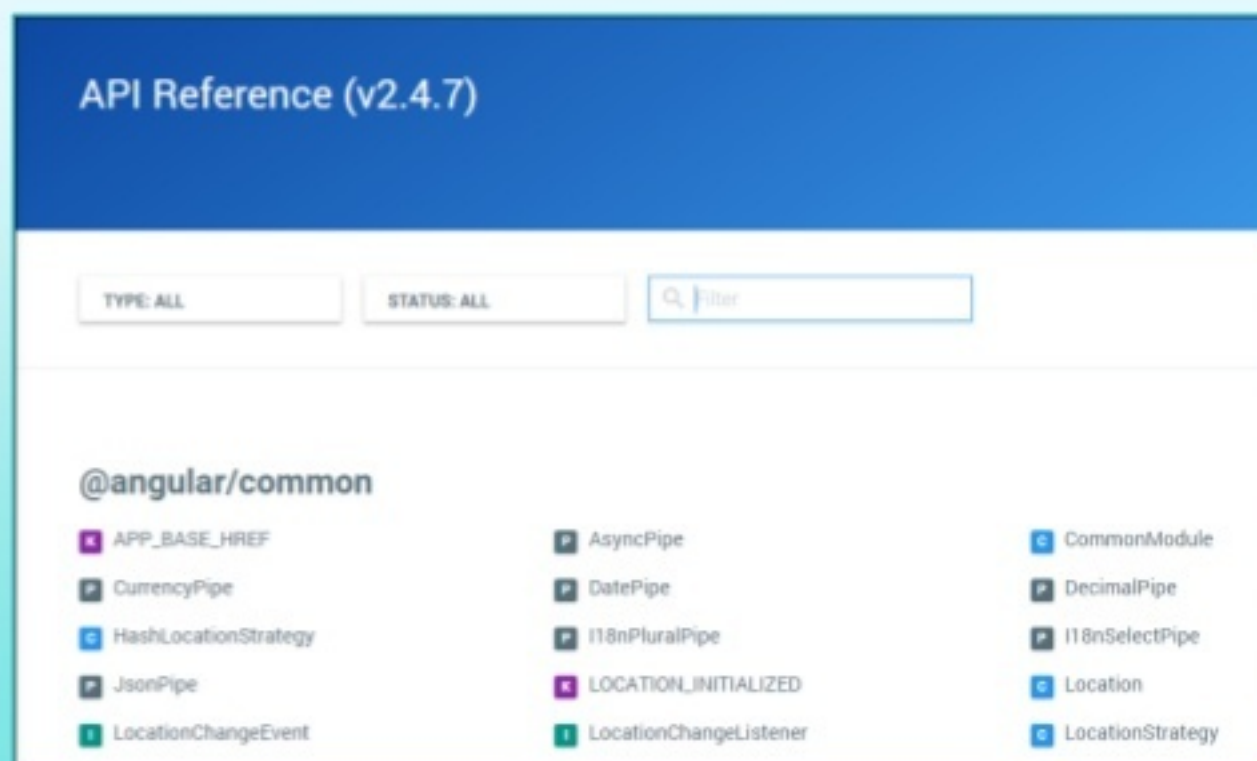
API Reference (v2.4.7)

TYPE: ALL

STATUS: ALL

Filter

@angular/common

K APP_BASE_HREF

P AsyncPipe

C CommonModule

P CurrencyPipe

P DatePipe

P DecimalPipe

C HashLocationStrategy

P I18nPluralPipe

P I18nSelectPipe

P JsonPipe

K LOCATION_INITIALIZED

C Location

I LocationChangeEvent

I LocationChangeListener

C LocationStrategy